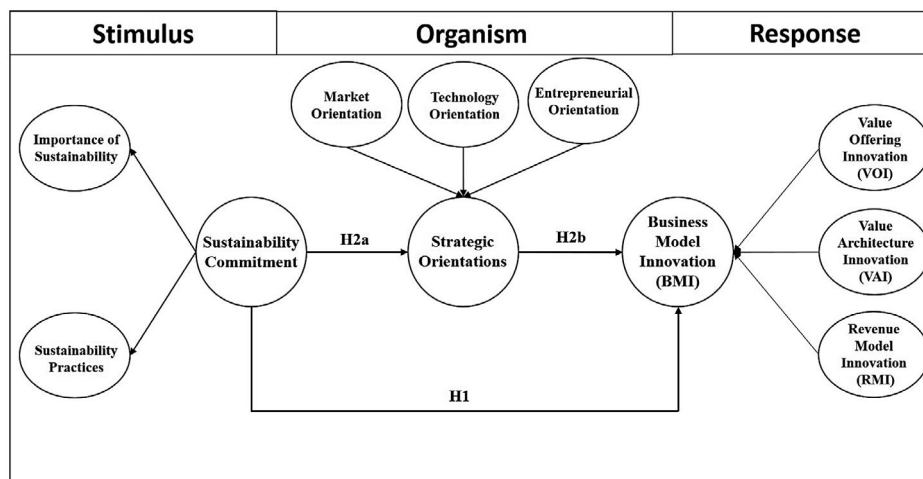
Stimulus

Organism

Response

Market Orientation

Technology Orientation

Entrepreneurial Orientation

Importance of Sustainability

Sustainability Commitment

H2a

Strategic Orientations

H2b

Business Model Innovation (BMI)

Value Offering Innovation (VOI)

Value Architecture Innovation (VAI)

Revenue Model Innovation (RMI)

Sustainability Practices

H1